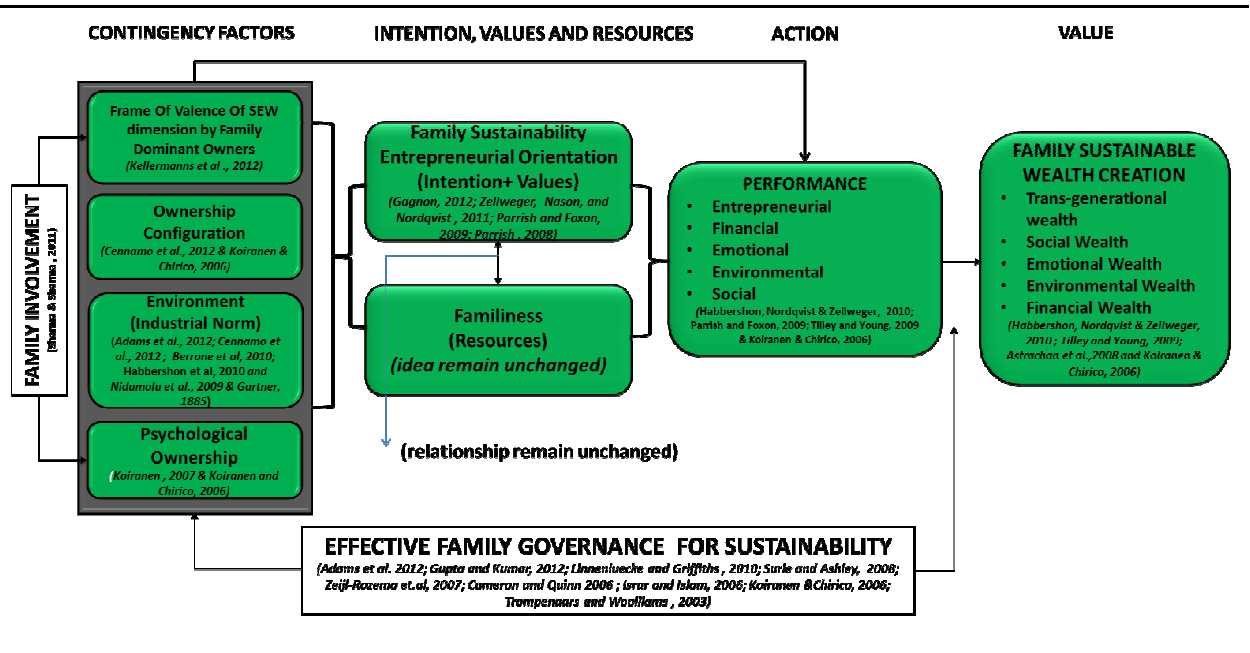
CONTINGENCY FACTORS

INTENTION, VALUES AND RESOURCES

ACTION

VALUE

FAMILY INVOLVEMENT
(Sharma & Sharma, 2011)

Frame Of Valence Of SEW dimension by Family Dominant Owners
(Kellermanns et al., 2012)

Ownership Configuration
(Cennamo et al., 2012 & Koiranen & Chirico, 2006)

Environment (Industrial Norm)
(Adams et al., 2012; Cennamo et al., 2012 ; Berrone et al, 2010; Habbershon et al, 2010 and Nidumolu et al., 2009 & Gartner, 1885)

Psychological Ownership
(Koiranen, 2007 & Koiranen and Chirico, 2006)

Family Sustainability Entrepreneurial Orientation (Intention+ Values)
(Gagnon, 2012; Zellweger, Nason, and Nordqvist , 2011; Parrish and Foxon, 2009; Parrish , 2008)

Familiness (Resources)
(idea remain unchanged)

(relationship remain unchanged)

PERFORMANCE
• Entrepreneurial
• Financial
• Emotional
• Environmental
• Social
(Habbershon, Nordqvist & Zellweger, 2010; Parrish and Foxon, 2009; Tilley and Young, 2009 & Koiranen & Chirico, 2006)

FAMILY SUSTAINABLE WEALTH CREATION
• Trans-generational wealth
• Social Wealth
• Emotional Wealth
• Environmental Wealth
• Financial Wealth
(Habbershon, Nordqvist & Zellweger, 2010 ; Tilley and Young, 2009; Astrachan et al.,2008 and Koiranen & Chirico, 2006)

EFFECTIVE FAMILY GOVERNANCE FOR SUSTAINABILITY
(Adams et al. 2012; Gupta and Kumar, 2012; Linnenlueche and Griffiths , 2010; Surie and Ashley, 2008; Zeijl-Rozema et.al., 2007; Cameron and Quinn 2006 ; Israr and Islam, 2006; Koiranen &Chirico, 2006; Trompenaars and Woolliams , 2003)